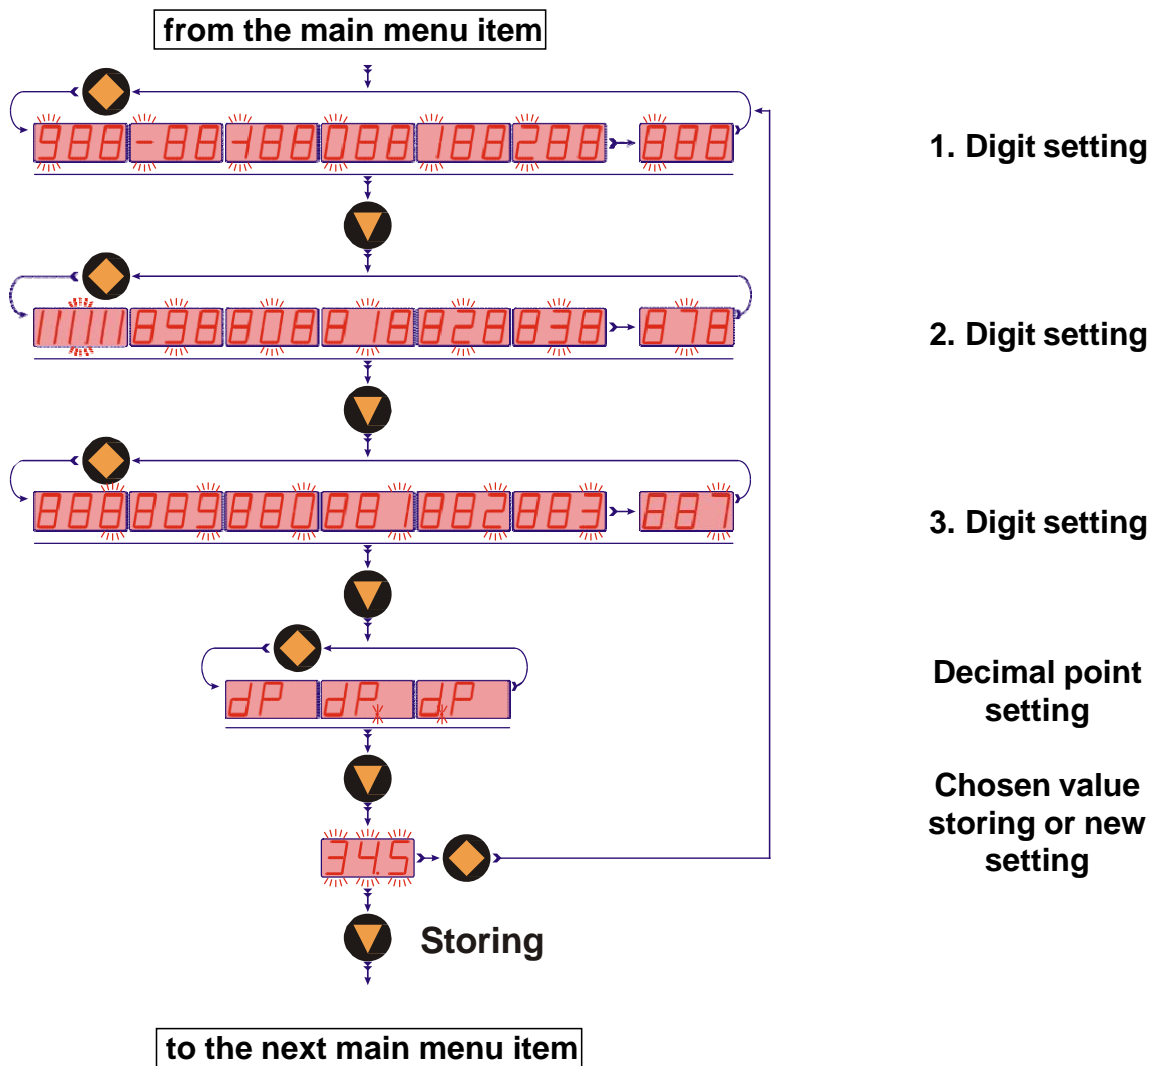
from the main menu item

988 -88 -188 088 188 288 888

1. Digit setting

8 98 808 818 828 838 878

2. Digit setting

888 889 880 881 882 883 887

3. Digit setting

dP dP dP

Decimal point setting

345

Chosen value storing or new setting

Storing

to the next main menu item